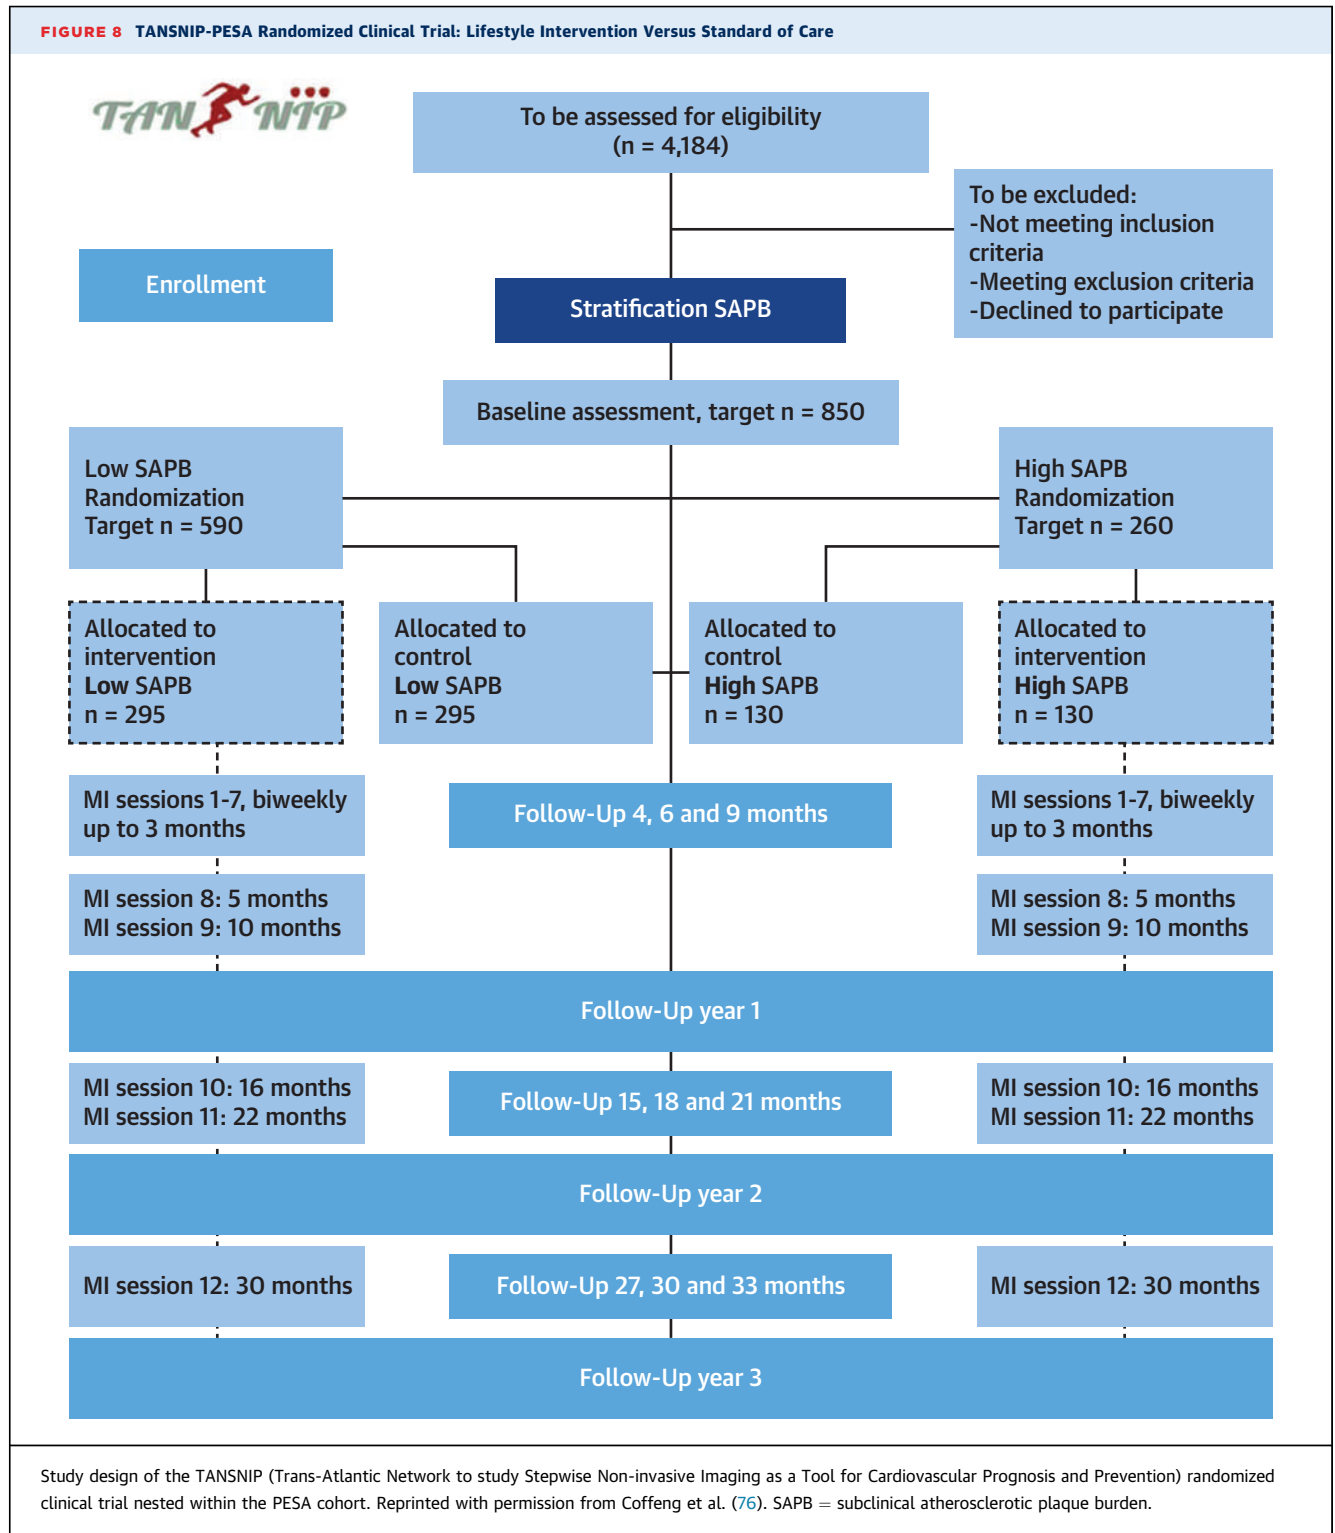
FIGURE 8 TANSNIP-PESA Randomized Clinical Trial: Lifestyle Intervention Versus Standard of Care

TAN NIP

To be assessed for eligibility
(n = 4,184)

To be excluded:
-Not meeting inclusion criteria
-Meeting exclusion criteria
-Declined to participate

Enrollment

Stratification SAPB

Baseline assessment, target n = 850

Low SAPB
Randomization
Target n = 590

High SAPB
Randomization
Target n = 260

Allocated to intervention
Low SAPB
n = 295

Allocated to control
Low SAPB
n = 295

Allocated to control
High SAPB
n = 130

Allocated to intervention
High SAPB
n = 130

MI sessions 1-7, biweekly up to 3 months

Follow-Up 4, 6 and 9 months

MI sessions 1-7, biweekly up to 3 months

MI session 8: 5 months
MI session 9: 10 months

MI session 8: 5 months
MI session 9: 10 months

Follow-Up year 1

MI session 10: 16 months
MI session 11: 22 months

Follow-Up 15, 18 and 21 months

MI session 10: 16 months
MI session 11: 22 months

Follow-Up year 2

MI session 12: 30 months

Follow-Up 27, 30 and 33 months

MI session 12: 30 months

Follow-Up year 3

Study design of the TANSNIP (Trans-Atlantic Network to study Stepwise Non-invasive Imaging as a Tool for Cardiovascular Prognosis and Prevention) randomized clinical trial nested within the PESA cohort. Reprinted with permission from Coffeng et al. (76). SAPB = subclinical atherosclerotic plaque burden.